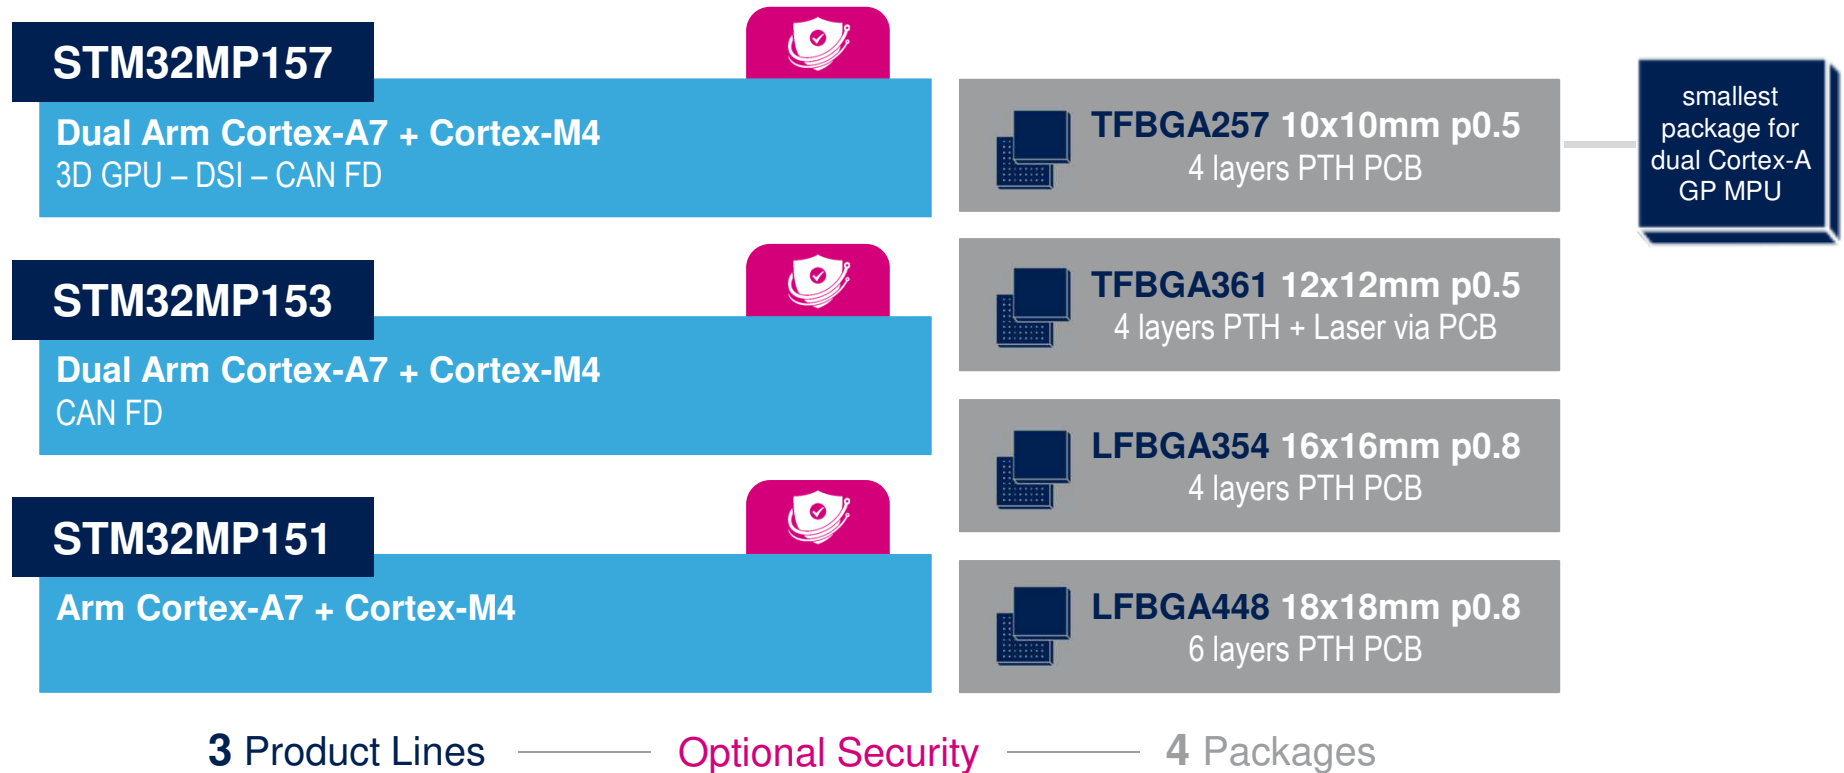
STM32MP157

Dual Arm Cortex-A7 + Cortex-M4
3D GPU – DSI – CAN FD

STM32MP153

Dual Arm Cortex-A7 + Cortex-M4
CAN FD

STM32MP151

Arm Cortex-A7 + Cortex-M4

TFBGA257 10x10mm p0.5
4 layers PTH PCB

smallest package for dual Cortex-A GP MPU

TFBGA361 12x12mm p0.5
4 layers PTH + Laser via PCB

LFBGA354 16x16mm p0.8
4 layers PTH PCB

LFBGA448 18x18mm p0.8
6 layers PTH PCB

3 Product Lines

Optional Security

4 Packages